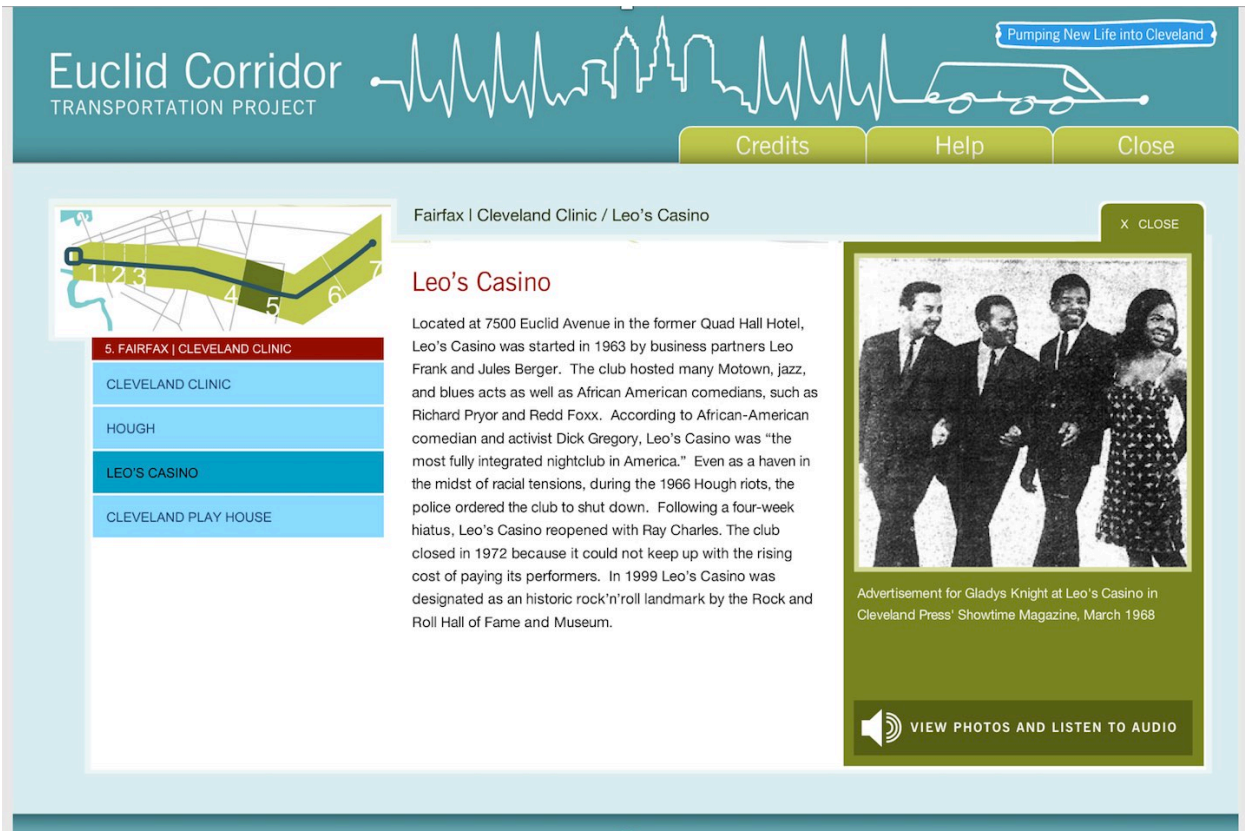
Euclid Corridor
TRANSPORTATION PROJECT

Pumping New Life into Cleveland

Credits
Help
Close

1 2 3 4 5 6 7

5. FAIRFAX | CLEVELAND CLINIC
CLEVELAND CLINIC
HOUGH
LEO'S CASINO
CLEVELAND PLAY HOUSE

Fairfax | Cleveland Clinic / Leo's Casino

X CLOSE

Leo's Casino

Located at 7500 Euclid Avenue in the former Quad Hall Hotel, Leo's Casino was started in 1963 by business partners Leo Frank and Jules Berger. The club hosted many Motown, jazz, and blues acts as well as African American comedians, such as Richard Pryor and Redd Foxx. According to African-American comedian and activist Dick Gregory, Leo's Casino was "the most fully integrated nightclub in America." Even as a haven in the midst of racial tensions, during the 1966 Hough riots, the police ordered the club to shut down. Following a four-week hiatus, Leo's Casino reopened with Ray Charles. The club closed in 1972 because it could not keep up with the rising cost of paying its performers. In 1999 Leo's Casino was designated as an historic rock'n'roll landmark by the Rock and Roll Hall of Fame and Museum.

Advertisement for Gladys Knight at Leo's Casino in Cleveland Press' Showtime Magazine, March 1968

VIEW PHOTOS AND LISTEN TO AUDIO